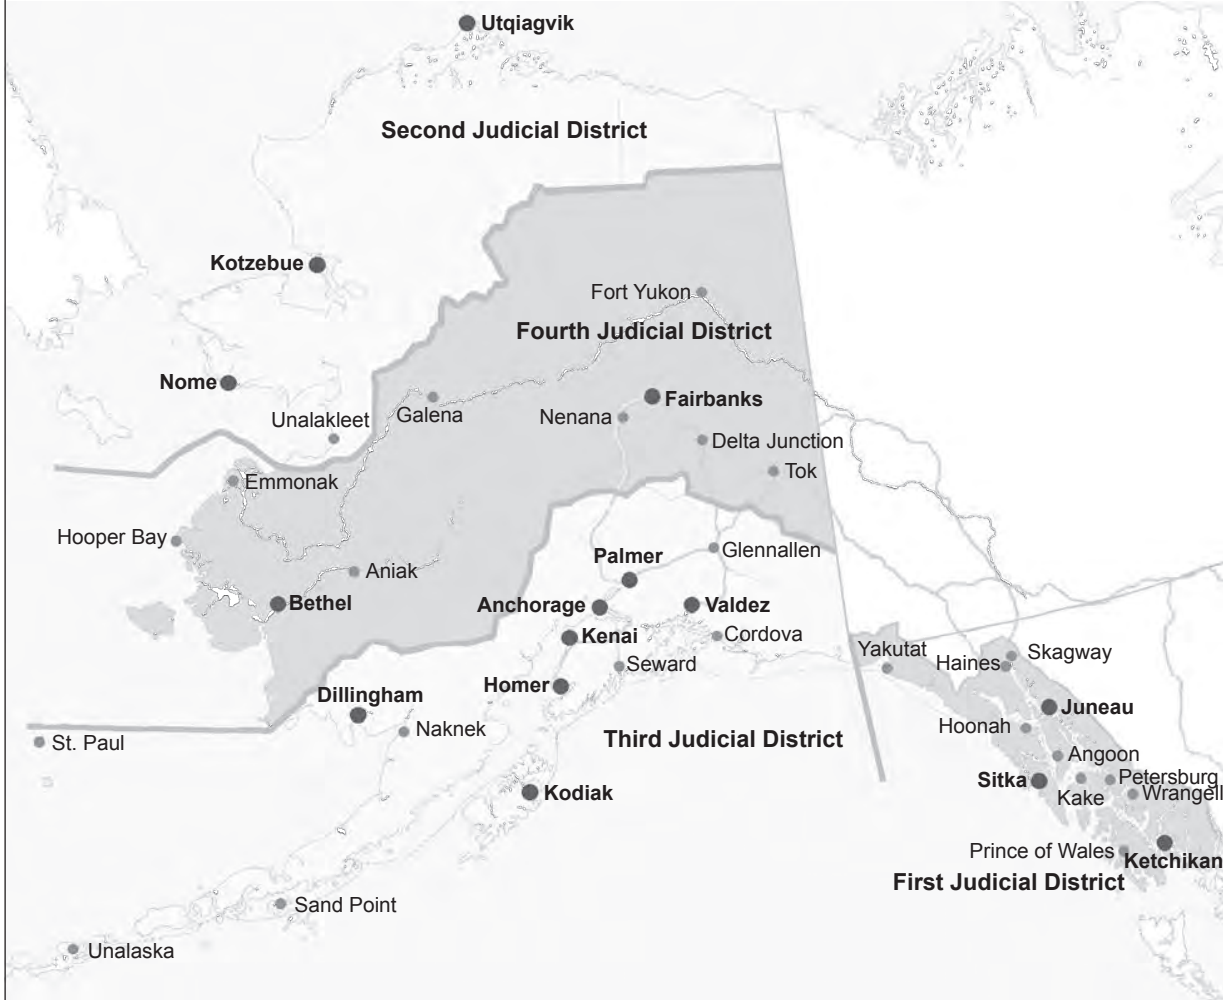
Utqiagvik

Second Judicial District

Kotzebue

Fort Yukon

Fourth Judicial District

Nome

Unalakleet

Galena

Fairbanks

Nenana

Delta Junction

Tok

Emmonak

Hooper Bay

Glennallen

Palmer

Aniak

Bethel

Anchorage

Valdez

Kenai

Cordova

Yakutat

Haines

Skagway

Seward

Homer

Dillingham

Juneau

Naknek

St. Paul

Third Judicial District

Hoonah

Angoon

Sitka

Petersburg

Kake

Wrangell

Kodiak

Prince of Wales

Ketchikan

First Judicial District

Sand Point

Unalaska